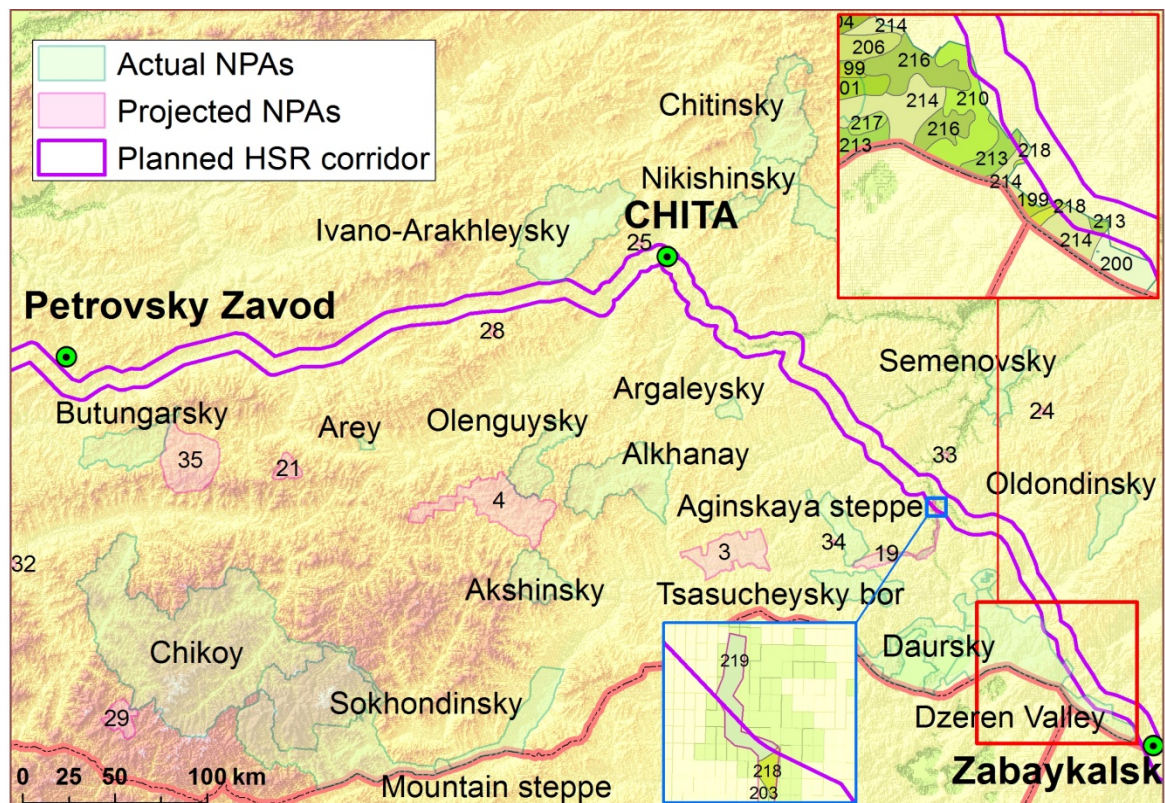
Actual NPAs
Projected NPAs
Planned HSR corridor

04 214
206
216
99
01
214
210
217
216
213
213
218
214
199
218
213
214
200

Chitinsky
Nikishinsky
CHITA
25
Ivano-Arakhleysky
Petrovsky Zavod
28
Semenovsky
Argaleysky
24
Butungarsky
Arey
Olenguysky
Alkhanay
33
35
21
4
Oldondinsky
Aginskaya steppe
34
19
3
32
Akshinsky
Tsasucheysky bor
219
Chikoy
Daursky
Sokhondinsky
29
218
203
Dzeren Valley
0 25 50 100 km
Mountain steppe
Zabaykalsk